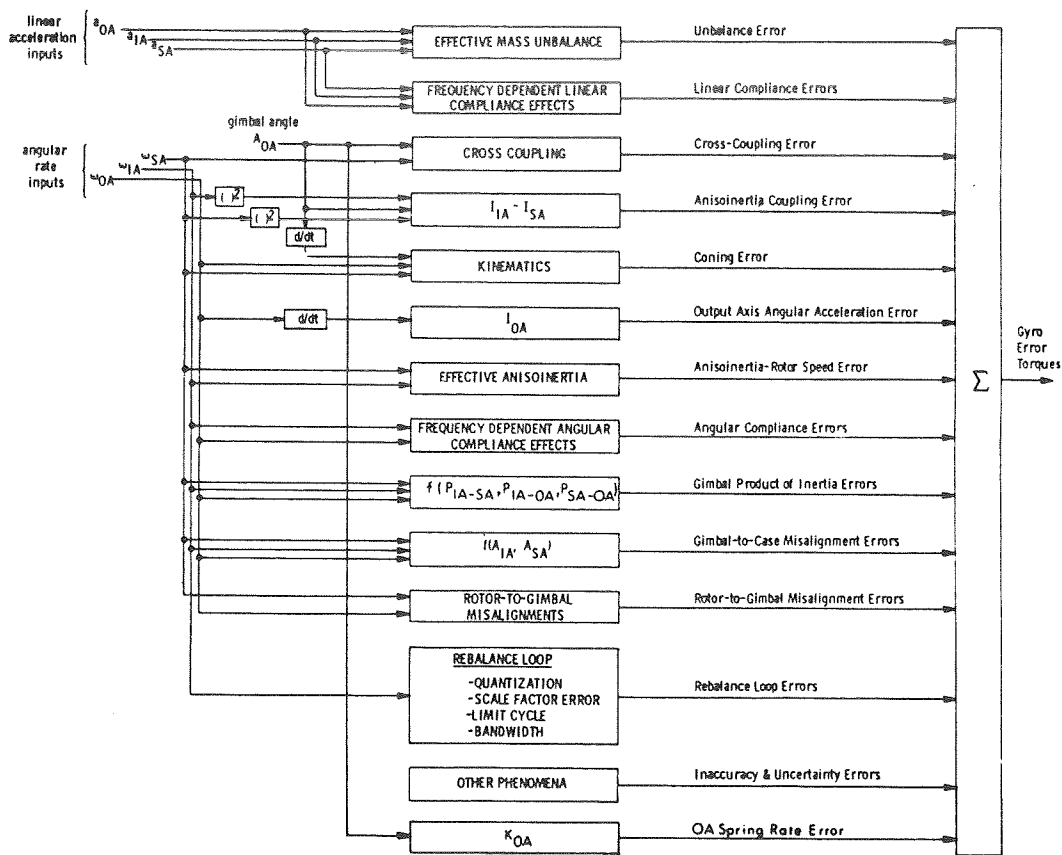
linear acceleration inputs

$a_{OA}$

$a_{IA}$

$a_{SA}$

EFFECTIVE MASS UNBALANCE

Unbalance Error

FREQUENCY DEPENDENT LINEAR COMPLIANCE EFFECTS

Linear Compliance Errors

gimbal angle

$A_{OA}$

angular rate inputs

$\omega_{SA}$

$\omega_{IA}$

$\omega_{OA}$

CROSS COUPLING

Cross-Coupling Error

$(\ )^2$

$(\ )^2$

$I_{IA} - I_{SA}$

Anisoinertia Coupling Error

d/dt

KINEMATICS

Coning Error

d/dt

$I_{OA}$

Output Axis Angular Acceleration Error

Gyro Error Torques

EFFECTIVE ANISOINERTIA

Anisoinertia-Rotor Speed Error

$\Sigma$

FREQUENCY DEPENDENT ANGULAR COMPLIANCE EFFECTS

Angular Compliance Errors

$f(P_{IA-SA}, P_{IA-OA}, P_{SA-OA})$

Gimbal Product of Inertia Errors

$f(A_{IA}, A_{SA})$

Gimbal-to-Case Misalignment Errors

ROTOR-TO-GIMBAL MISALIGNMENTS

Rotor-to-Gimbal Misalignment Errors

REBALANCE LOOP
-QUANTIZATION
-SCALE FACTOR ERROR
-LIMIT CYCLE
-BANDWIDTH

Rebalance Loop Errors

OTHER PHENOMENA

Inaccuracy & Uncertainty Errors

$K_{OA}$

OA Spring Rate Error